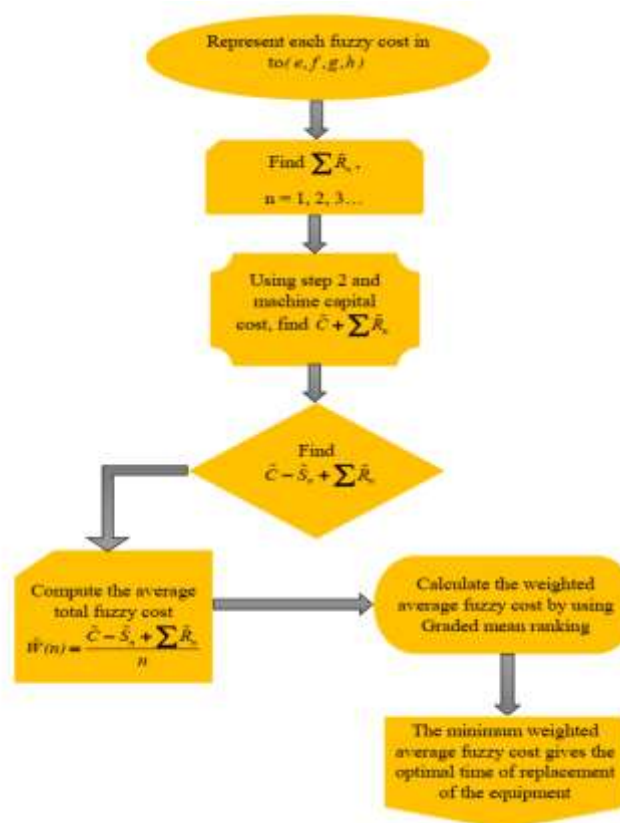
Represent each fuzzy cost in to $(e, f, g, h)$

Find $\sum \tilde{R}_n$, n = 1, 2, 3…

Using step 2 and machine capital cost, find $\tilde{C} + \sum \tilde{R}_n$

Find $\tilde{C} - \tilde{S}_n + \sum \tilde{R}_n$

Compute the average total fuzzy cost $\tilde{W}(n) = \frac{\tilde{C} - \tilde{S}_n + \sum \tilde{R}_n}{n}$

Calculate the weighted average fuzzy cost by using Graded mean ranking

The minimum weighted average fuzzy cost gives the optimal time of replacement of the equipment